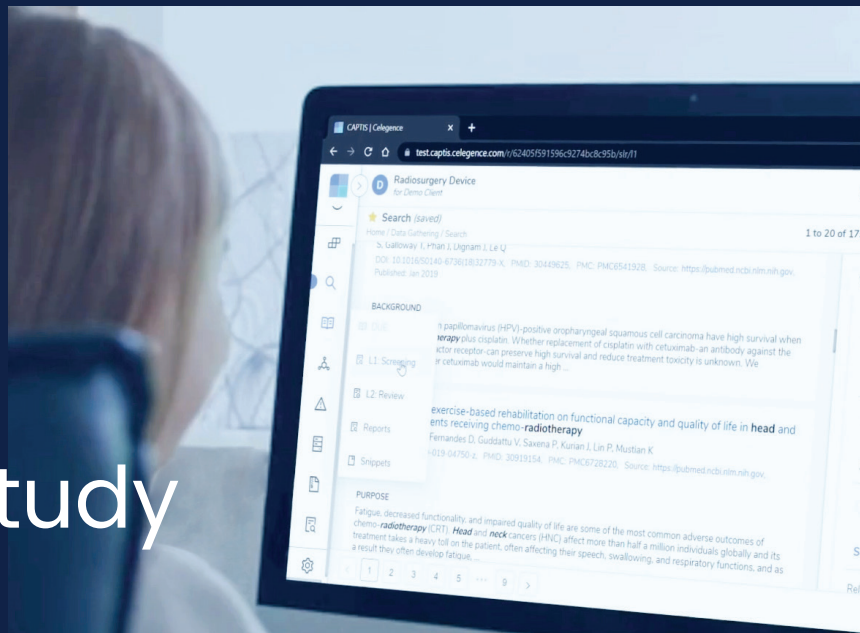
CAPTIS | Celegence
test.captis.celegence.com/r/62405f591596c9274bc8c95b/slr/f1
D Radiosurgery Device
for Demo Client
Search (saved)
Home / Data Gathering / Search
1 to 20 of 17
S. Galloway T, Phan J, Dignam J, Le Q
DOI: 10.1016/S0140-6736(18)32779-X. PMID: 30449625. PMC: PMC6541928. Source: https://pubmed.ncbi.nlm.nih.gov
Published: Jan 2019
BACKGROUND
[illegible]
n papillomavirus (HPV)-positive oropharyngeal squamous cell carcinoma have high survival when
therapy plus cisplatin. Whether replacement of cisplatin with cetuximab-an antibody against the
ctor receptor-can preserve high survival and reduce treatment toxicity is unknown. We
r cetuximab would maintain a high ...
L1: Screening
L2: Review
Reports
Snippets
exercise-based rehabilitation on functional capacity and quality of life in head and
ents receiving chemo-radiotherapy
Fernandes D, Guddattu V, Saxena P, Kurian J, Lin P, Mustian K
-019-04750-z. PMID: 30919154. PMC: PMC6728220. Source: https://pubmed.ncbi.nlm.nih.gov
PURPOSE
Fatigue, decreased functionality, and impaired quality of life are some of the most common adverse outcomes of chemo-radiotherapy (CRT). Head and neck cancers (HNC) affect more than half a million individuals globally and its treatment takes a heavy toll on the patient, often affecting their speech, swallowing, and respiratory functions, and as a result they often develop fatigue, ...
1 2 3 4 5 ··· 9 >
S
Rel
tudy